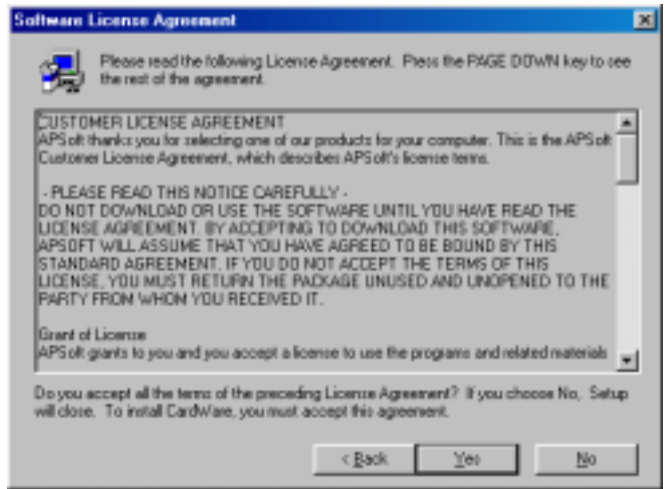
Software License Agreement

Please read the following License Agreement. Press the PAGE DOWN key to see the rest of the agreement.

CUSTOMER LICENSE AGREEMENT
APSoft thanks you for selecting one of our products for your computer. This is the APSoft Customer License Agreement, which describes APSoft's license terms.

- PLEASE READ THIS NOTICE CAREFULLY -
DO NOT DOWNLOAD OR USE THE SOFTWARE UNTIL YOU HAVE READ THE LICENSE AGREEMENT. BY ACCEPTING TO DOWNLOAD THIS SOFTWARE, APSOFT WILL ASSUME THAT YOU HAVE AGREED TO BE BOUND BY THIS STANDARD AGREEMENT. IF YOU DO NOT ACCEPT THE TERMS OF THIS LICENSE, YOU MUST RETURN THE PACKAGE UNUSED AND UNOPENED TO THE PARTY FROM WHOM YOU RECEIVED IT.

Grant of License
APSoft grants to you and you accept a license to use the programs and related materials

Do you accept all the terms of the preceding License Agreement? If you choose No, Setup will close. To install CardWare, you must accept this agreement.

< Back
Yes
No